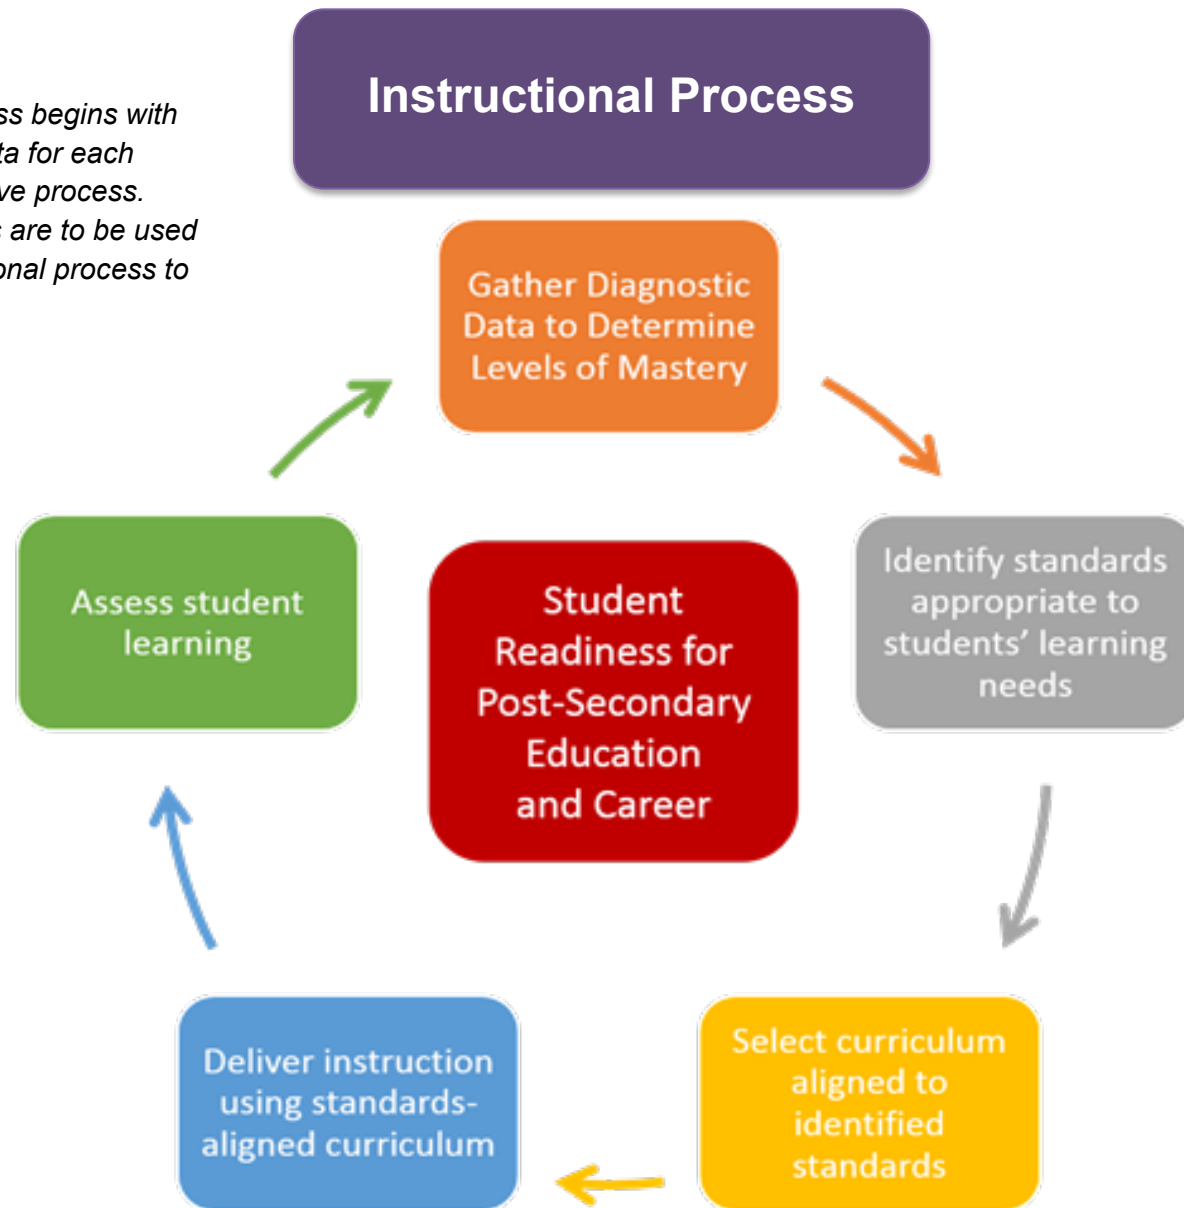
ss begins with
ta for each
ve process.
are to be used
onal process to

Instructional Process

Gather Diagnostic Data to Determine Levels of Mastery

Identify standards appropriate to students' learning needs

Select curriculum aligned to identified standards

Deliver instruction using standards-aligned curriculum

Assess student learning

Student Readiness for Post-Secondary Education and Career